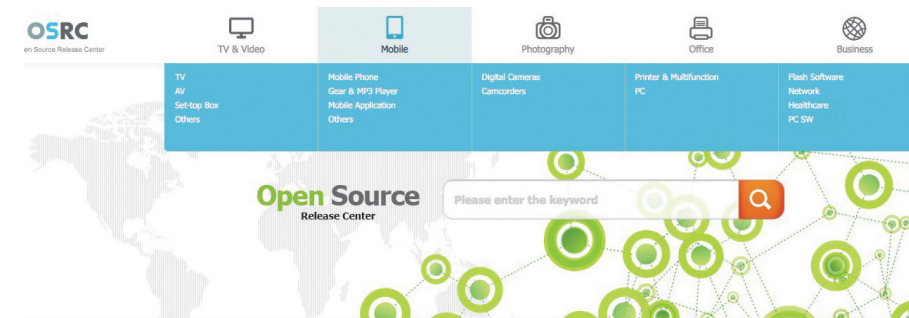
OSRC
en Source Release Center

TV & Video
Mobile
Photography
Office
Business

TV
AV
Set-top Box
Others

Mobile Phone
Gear & MP3 Player
Mobile Application
Others

Digital Cameras
Camcorders

Printer & Multifunction
PC

Flash Software
Network
Healthcare
PC SW

Open Source
Release Center

Please enter the keyword